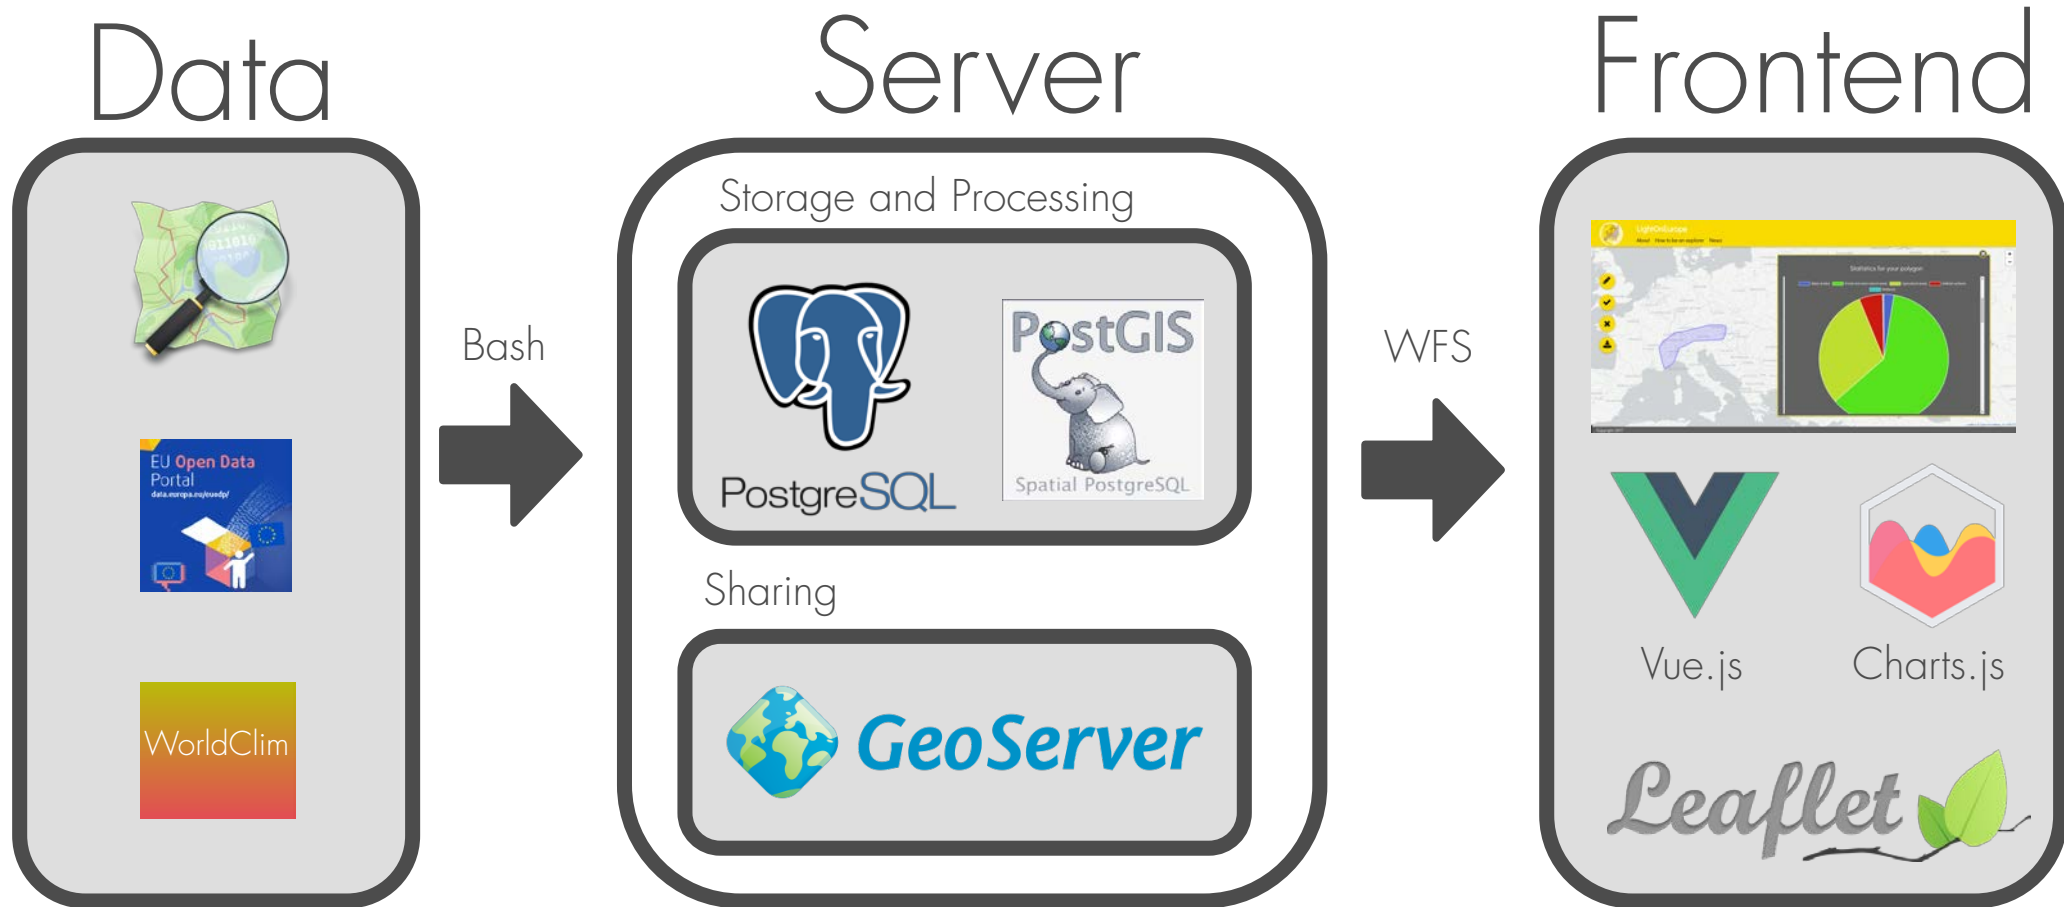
Data

Server

Frontend

EU Open Data Portal
data.europa.eu/euodp/

WorldClim

Bash

Storage and Processing

PostgreSQL

PostGIS
Spatial PostgreSQL

Sharing

GeoServer

WFS

LightOnEurope

Statistics for your polygon

Vue.js

Charts.js

Leaflet